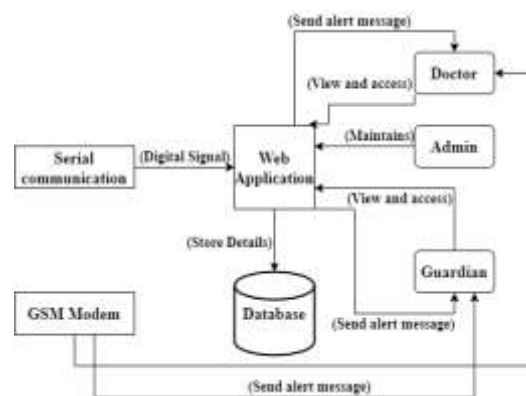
(Send alert message)

Doctor

(View and access)

Serial communication

(Digital Signal)

Web Application

(Maintains)

Admin

(View and access)

(Store Details)

Guardian

GSM Modem

Database

(Send alert message)

(Send alert message)